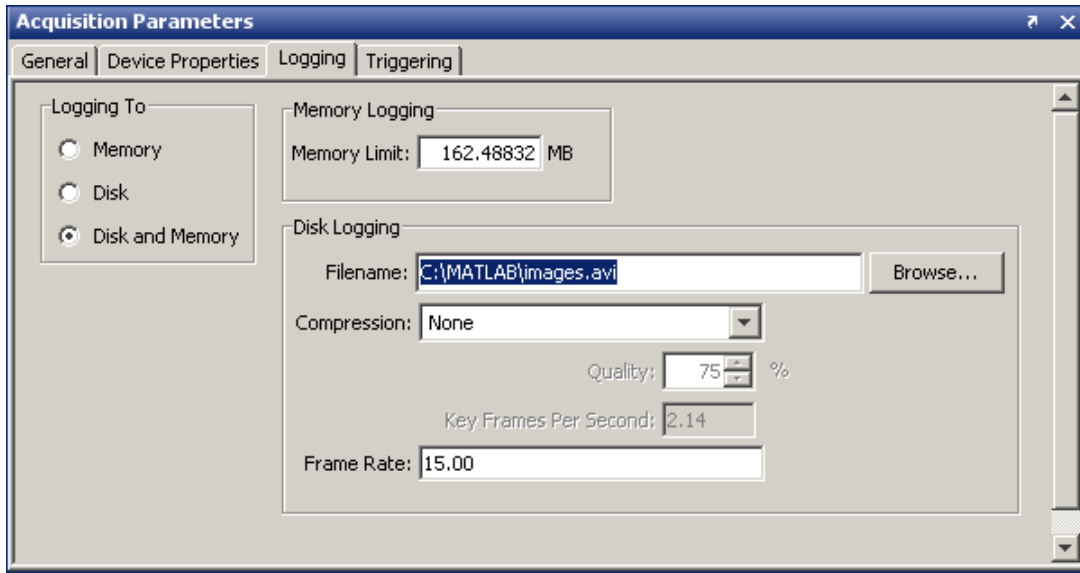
Acquisition Parameters

General | Device Properties | Logging | Triggering

Logging To
Memory
Disk
Disk and Memory

Memory Logging
Memory Limit: 162.48832 MB

Disk Logging
Filename: C:\MATLAB\images.avi Browse...
Compression: None
Quality: 75 %
Key Frames Per Second: 2.14
Frame Rate: 15.00